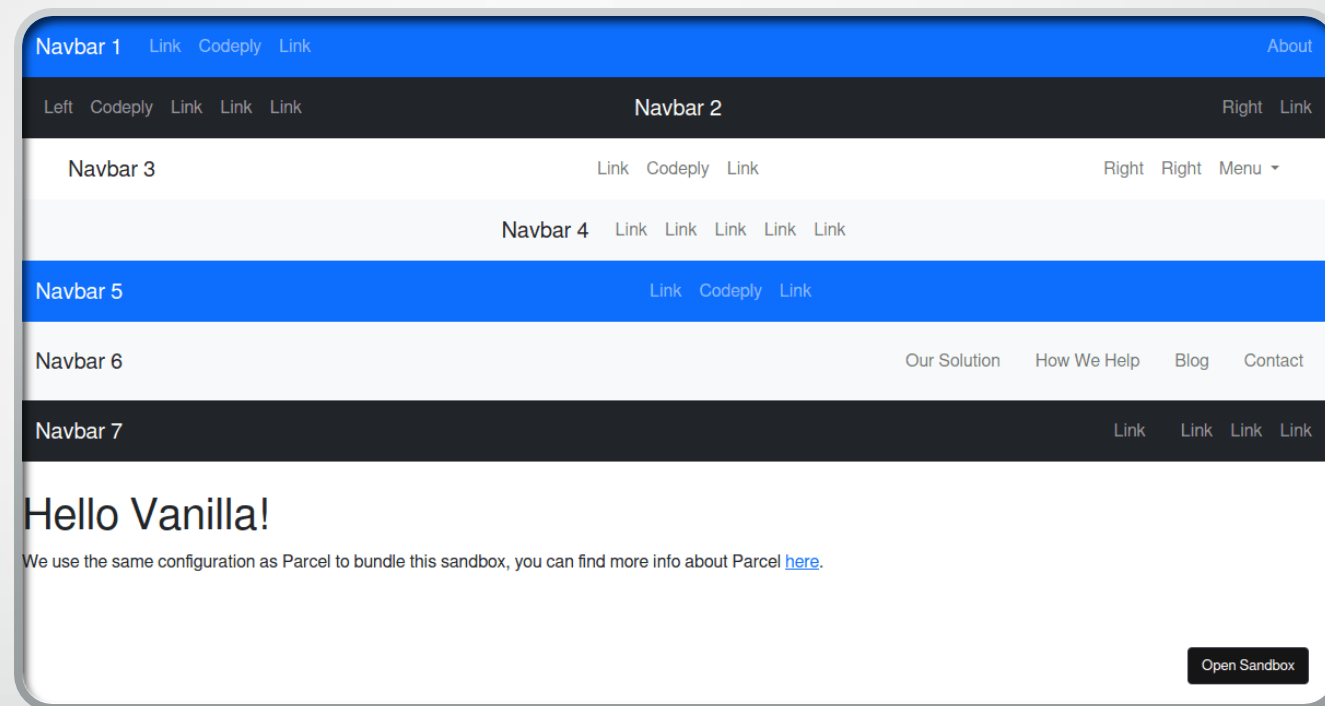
Navbar 1 Link Codeply Link About

Left Codeply Link Link Link Navbar 2 Right Link

Navbar 3 Link Codeply Link Right Right Menu

Navbar 4 Link Link Link Link Link

Navbar 5 Link Codeply Link

Navbar 6 Our Solution How We Help Blog Contact

Navbar 7 Link Link Link Link

Hello Vanilla!

We use the same configuration as Parcel to bundle this sandbox, you can find more info about Parcel here.

Open Sandbox